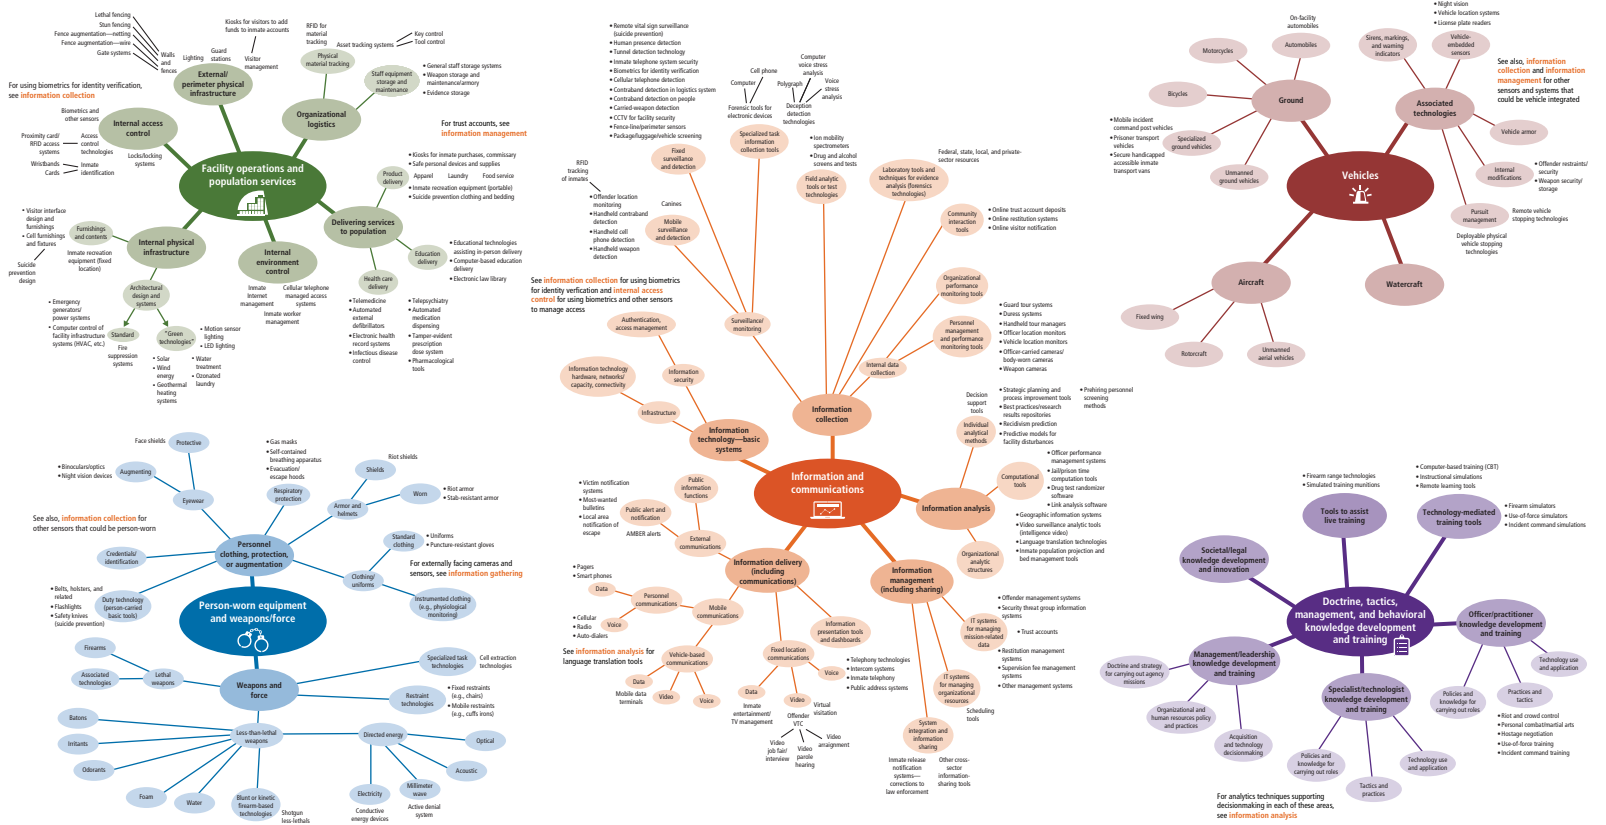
Lethal fencing
Stun fencing
Fence augmentation—netting
Fence augmentation—wire
Gate systems
Walls and fences
Lighting
Guard stations
Kiosks for visitors to add funds to inmate accounts
Visitor management
RFID for material tracking
Asset tracking systems
Key control
Tool control
External/perimeter physical infrastructure
Physical material tracking
Staff equipment storage and maintenance
• General staff storage systems
• Weapon storage and maintenance/armory
• Evidence storage
For using biometrics for identity verification, see information collection
Biometrics and other sensors
Internal access control
Organizational logistics
Proximity card/RFID access systems
Access control technologies
Wristbands, Cards
Inmate identification
Locks/locking systems
For trust accounts, see information management
Facility operations and population services
Product delivery
Apparel
Laundry
Food service
• Kiosks for inmate purchases, commissary
• Safe personal devices and supplies
• Inmate recreation equipment (portable)
• Suicide prevention clothing and bedding
• Visitor interface design and furnishings
• Cell furnishings and fixtures
Furnishings and contents
Inmate recreation equipment (fixed location)
Suicide prevention design
Internal physical infrastructure
Internal environment control
Delivering services to population
Education delivery
• Educational technologies assisting in-person delivery
• Computer-based education delivery
• Electronic law library
Architectural design and systems
Inmate Internet management
Cellular telephone managed access systems
Inmate worker management
Health care delivery
• Telemedicine
• Automated external defibrillators
• Electronic health record systems
• Infectious disease control
• Telepsychiatry
• Automated medication dispensing
• Tamper-evident prescription dose system
• Pharmacological tools
• Emergency generators/power systems
• Computer control of facility infrastructure systems (HVAC, etc.)
Standard
Fire suppression systems
"Green technologies"
• Motion sensor lighting
• LED lighting
• Solar
• Wind energy
• Geothermal heating systems
• Water treatment
• Ozonated laundry
• Remote vital sign surveillance (suicide prevention)
• Human presence detection
• Tunnel detection technology
• Inmate telephone system security
• Biometrics for identity verification
• Cellular telephone detection
• Contraband detection in logistics system
• Contraband detection on people
• Carried weapon detection
• CCTV for facility security
• Fence-line/perimeter sensors
• Package/luggage/vehicle screening
Cell phone
Computer
Computer voice stress analysis
Polygraph
Voice stress analysis
Forensic tools for electronic devices
Deception detection technologies
Specialized task information collection tools
• Ion mobility spectrometers
• Drug and alcohol screens and tests
Fixed surveillance and detection
Field analytic tools or test technologies
Laboratory tools and techniques for evidence analysis (forensic technologies)
Federal, state, local, and private-sector resources
RFID tracking of inmates
• Offender location monitoring
• Handheld contraband detection
• Handheld cell phone detection
• Handheld weapon detection
Canines
Mobile surveillance and detection
Community interaction tools
• Online trust account deposits
• Online restitution systems
• Online visitor notification
See information collection for using biometrics for identity verification and internal access control for using biometrics and other sensors to manage access
Organizational performance monitoring tools
Authentication, access management
Surveillance/monitoring
Personnel management and performance monitoring tools
• Guard tour systems
• Duress systems
• Handheld tour managers
• Officer location monitors
• Vehicle location monitors
• Officer-carried cameras/body-worn cameras
• Weapon cameras
Information technology hardware, networks/capacity, connectivity
Information security
Internal data collection
Infrastructure
Information collection
Information technology—basic systems
Decision support tools
Individual analytical methods
• Strategic planning and process improvement tools
• Best practices/research results repositories
• Recidivism prediction
• Predictive models for facility disturbances
• Prehiring personnel screening methods
Information and communications
Information analysis
Computational tools
• Officer performance management systems
• Jail/prison time computation tools
• Drug test randomizer software
• Link analysis software
• Geographic information systems
• Video surveillance analytic tools (intelligence video)
• Language translation technologies
• Inmate population projection and bed management tools
Organizational analytic structures
• Victim notification systems
• Most-wanted bulletins
• Local area notification of escape
Public information functions
Public alert and notification
AMBER alerts
External communications
Information delivery (including communications)
Information management (including sharing)
• Pagers
• Smart phones
Data
Personnel communications
Mobile communications
• Cellular
• Radio
• Auto-dialers
Voice
Information presentation tools and dashboards
• Offender management systems
• Security threat group information systems
IT systems for managing mission-related data
• Trust accounts
See information analysis for language translation tools
Vehicle-based communications
Fixed location communications
Data
Video
Voice
Mobile data terminals
Data
Voice
Video
• Telephony technologies
• Intercom systems
• Inmate telephony
• Public address systems
Inmate entertainment/TV management
Offender VTC
Virtual visitation
Video job fair/interview
Video parole hearing
Video arraignment
IT systems for managing organizational resources
• Restitution management systems
• Supervision fee management systems
• Other management systems
Scheduling tools
System integration and information sharing
Inmate release notification systems—corrections to law enforcement
Other cross-sector information-sharing tools
• Night vision
• Vehicle location systems
• License plate readers
On-facility automobiles
Motorcycles
Automobiles
Sirens, markings, and warning indicators
Vehicle-embedded sensors
See also, information collection and information management for other sensors and systems that could be vehicle integrated
Bicycles
Ground
Associated technologies
• Mobile incident command post vehicles
• Prisoner transport vehicles
• Secure handicapped accessible inmate transport vans
Specialized ground vehicles
Vehicle armor
Vehicles
Unmanned ground vehicles
Internal modifications
• Offender restraints/security
• Weapon security/storage
Pursuit management
Remote vehicle stopping technologies
Deployable physical vehicle stopping technologies
Aircraft
Watercraft
Fixed wing
Rotorcraft
Unmanned aerial vehicles
Face shields
Protective
• Gas masks
• Self-contained breathing apparatus
• Evacuation/escape hoods
• Binoculars/optics
• Night vision devices
Augmenting
Riot shields
Shields
Eyewear
Respiratory protection
Armor and helmets
Worn
• Riot armor
• Stab-resistant armor
See also, information collection for other sensors that could be person-worn
Standard clothing
• Uniforms
• Puncture-resistant gloves
Credentials/identification
Personnel clothing, protection, or augmentation
Clothing/uniforms
For externally facing cameras and sensors, see information gathering
• Belts, holsters, and related
• Flashlights
• Safety knives (suicide prevention)
Duty technology (person-carried basic tools)
Instrumented clothing (e.g., physiological monitoring)
Person-worn equipment and weapons/force
Firearms
Specialized task technologies
Cell extraction technologies
Associated technologies
Lethal weapons
Weapons and force
Restraint technologies
• Fixed restraints (e.g., chairs)
• Mobile restraints (e.g., cuffs irons)
Batons
Less-than-lethal weapons
Irritants
Directed energy
Optical
Odorants
Acoustic
Foam
Water
Blunt or kinetic firearm-based technologies
Shotgun less-lethals
Electricity
Conductive energy devices
Millimeter wave
Active denial system
• Firearm range technologies
• Simulated training munitions
• Computer-based training (CBT)
• Instructional simulations
• Remote learning tools
Tools to assist live training
Technology-mediated training tools
• Firearm simulators
• Use-of-force simulators
• Incident command simulations
Societal/legal knowledge development and innovation
Doctrine, tactics, management, and behavioral knowledge development and training
Officer/practitioner knowledge development and training
Management/leadership knowledge development and training
Doctrine and strategy for carrying out agency missions
Technology use and application
Organizational and human resources policy and practices
Specialist/technologist knowledge development and training
Policies and knowledge for carrying out roles
Practices and tactics
Acquisition and technology decisionmaking
Policies and knowledge for carrying out roles
Technology use and application
• Riot and crowd control
• Personal combat/martial arts
• Hostage negotiation
• Use-of-force training
• Incident command training
Tactics and practices
For analytics techniques supporting decisionmaking in each of these areas, see information analysis